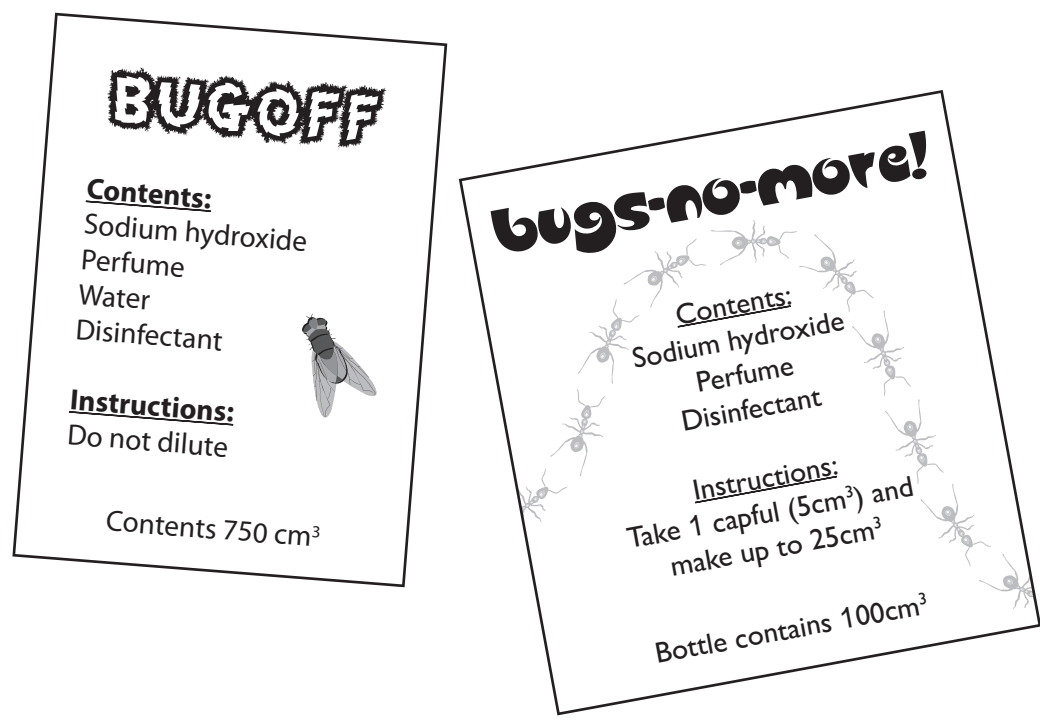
BUGOFF

Contents:
Sodium hydroxide
Perfume
Water
Disinfectant

Instructions:
Do not dilute

Contents 750 cm$^3$

bugs-no-more!

Contents:
Sodium hydroxide
Perfume
Disinfectant

Instructions:
Take 1 capful (5cm$^3$) and make up to 25cm$^3$

Bottle contains 100cm$^3$